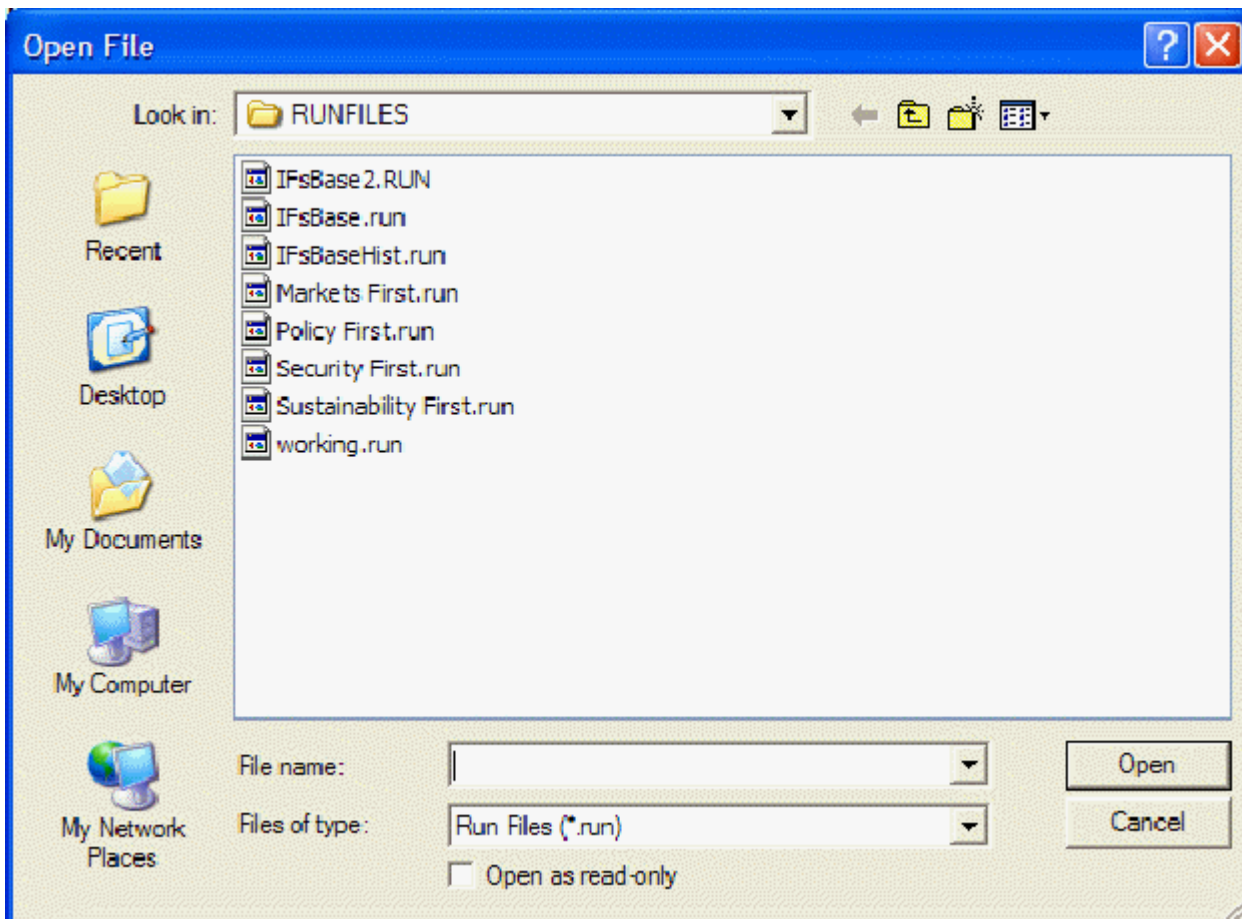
Open File

Look in: RUNFILES

IFsBase2.RUN
IFsBase.run
IFsBaseHist.run
Markets First.run
Policy First.run
Security First.run
Sustainability First.run
working.run

Recent

Desktop

My Documents

My Computer

My Network Places

File name:

Files of type: Run Files (*.run)

Open as read-only

Open

Cancel